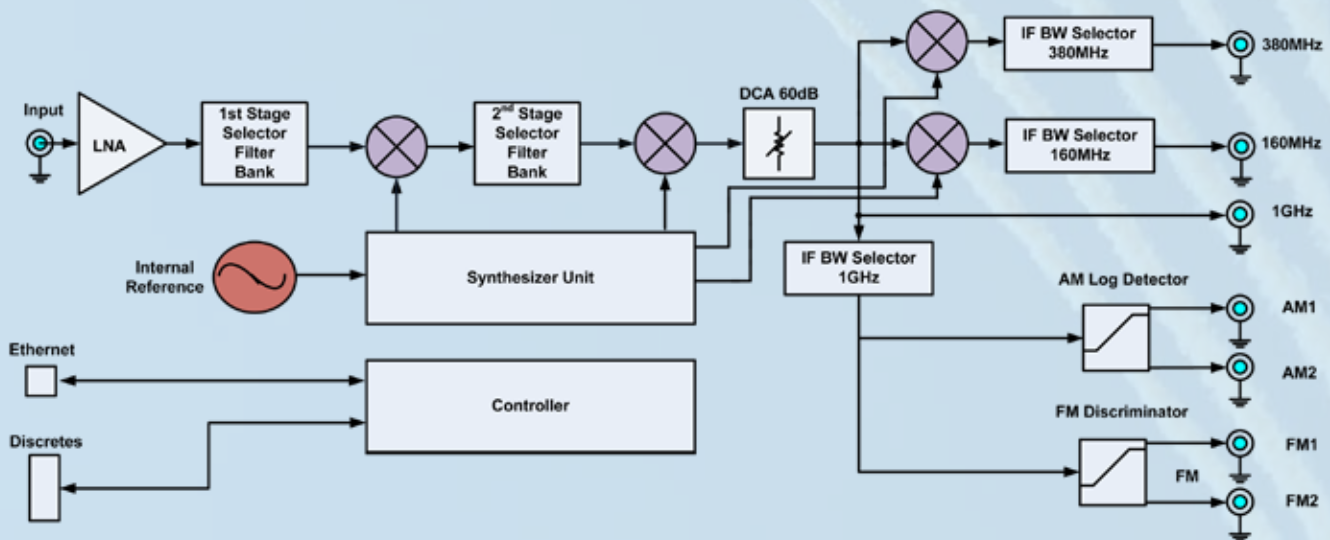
IF BW Selector 380MHz

380MHz

Input

LNA

1st Stage Selector Filter Bank

$2^{nd}$ Stage Selector Filter Bank

DCA 60dB

IF BW Selector 160MHz

160MHz

1GHz

Internal Reference

Synthesizer Unit

IF BW Selector 1GHz

AM Log Detector

AM1

AM2

Ethernet

Controller

FM Discriminator

Discretes

FM1

FM

FM2